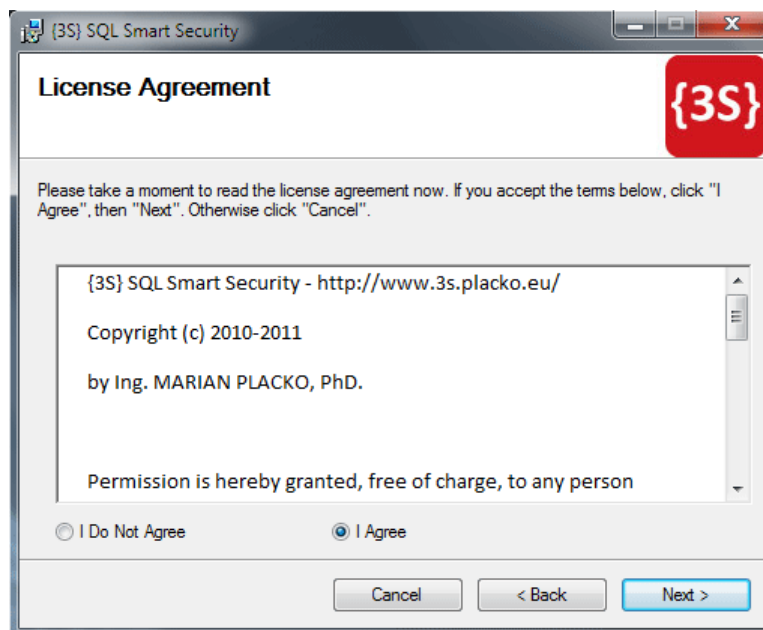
{3S} SQL Smart Security

License Agreement

{3S}

Please take a moment to read the license agreement now. If you accept the terms below, click "I Agree", then "Next". Otherwise click "Cancel".

{3S} SQL Smart Security - http://www.3s.placko.eu/

Copyright (c) 2010-2011

by Ing. MARIAN PLACKO, PhD.

Permission is hereby granted, free of charge, to any person

I Do Not Agree

I Agree

Cancel

< Back

Next >